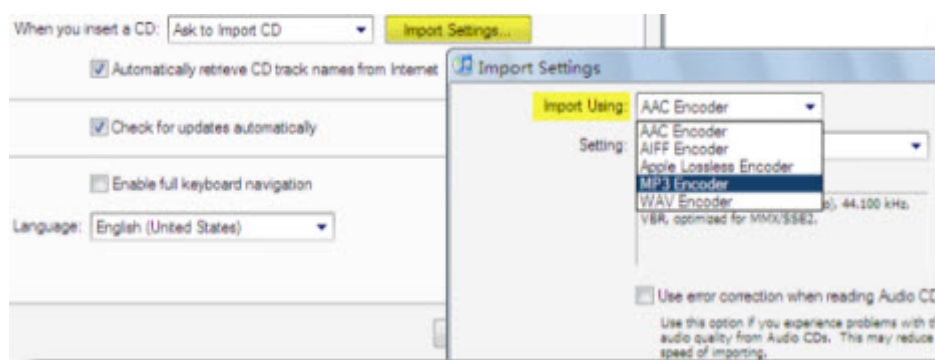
When you insert a CD: Ask to Import CD

Import Settings...

Automatically retrieve CD track names from Internet

Check for updates automatically

Enable full keyboard navigation

Language: English (United States)

Import Settings

Import Using: AAC Encoder

AAC Encoder
AIFF Encoder
Apple Lossless Encoder
MP3 Encoder
WAV Encoder

Setting:

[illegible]), 44.100 kHz, VBR, optimized for MMX/SSE2.

Use error correction when reading Audio CD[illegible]

Use this option if you experience problems with t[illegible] audio quality from Audio CDs. This may reduce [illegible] speed of importing.